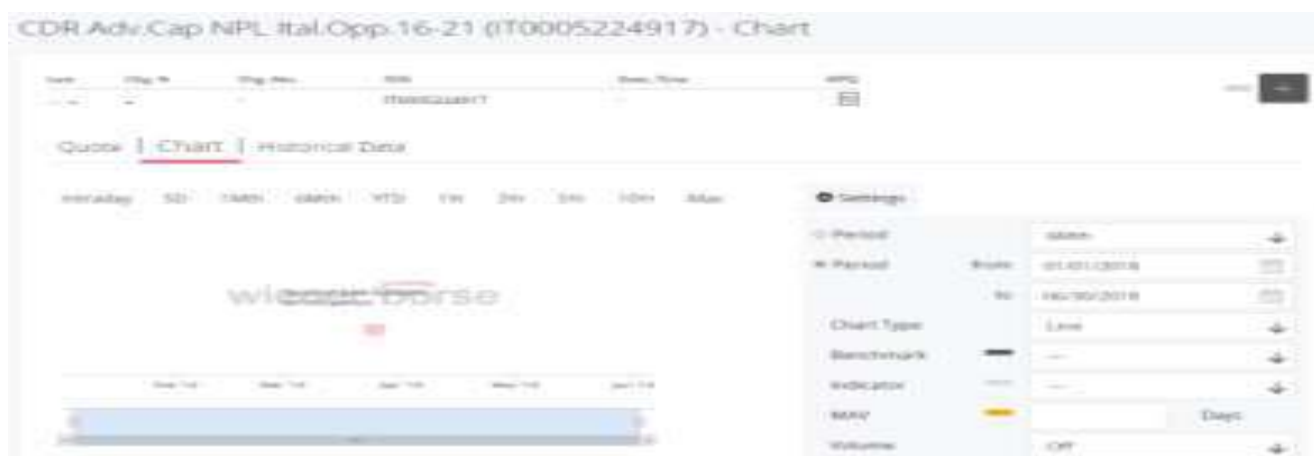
CDR Adv.Cap NPL Ital.Opp.16-21 (IT0005224917) - Chart

Quote | Chart | Historical Data

Intraday 5D 1Mth 6Mth YTD 1Y 3Y 5Y 10Y Max

Settings

Period 6Mth

Period From 01/01/2018

To 06/30/2018

Chart Type Line

Benchmark —

Indicator —

MAV Days

Volume Off

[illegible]